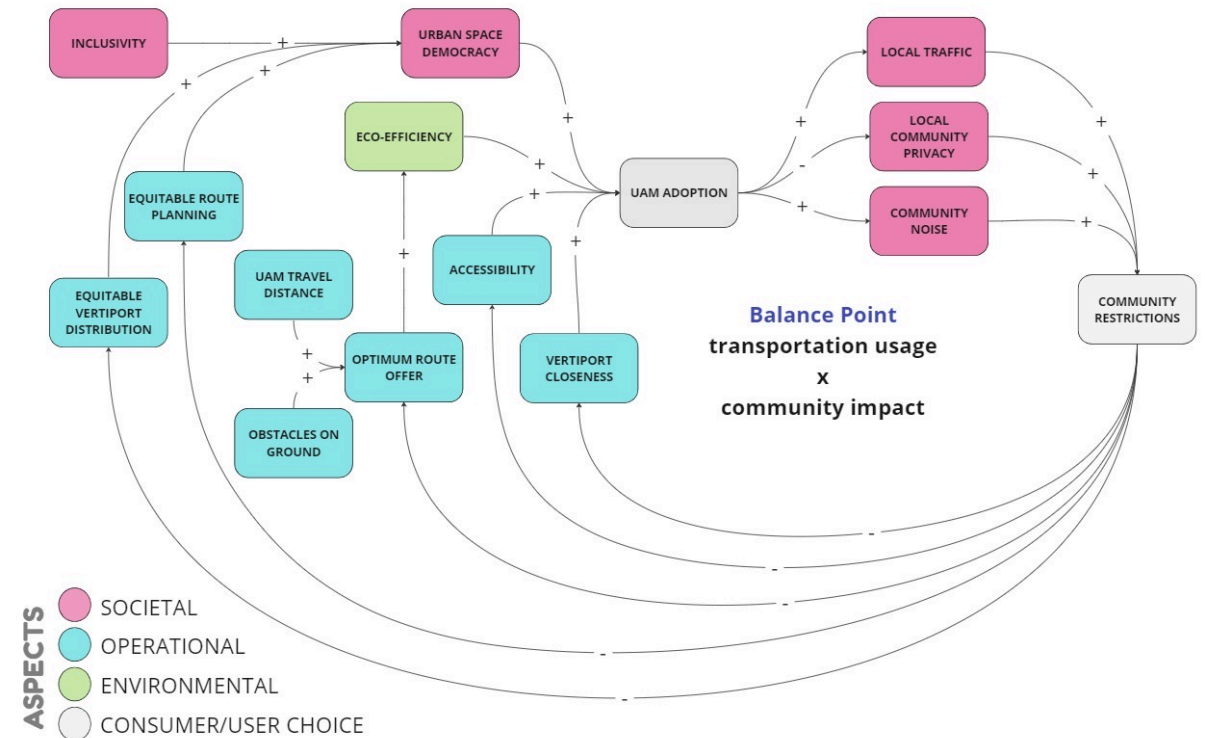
INCLUSIVITY

+

URBAN SPACE DEMOCRACY

+

+

LOCAL TRAFFIC

ECO-EFFICIENCY

+

+

LOCAL COMMUNITY PRIVACY

+

-

+

+

UAM ADOPTION

+

COMMUNITY NOISE

+

EQUITABLE ROUTE PLANNING

+

+

UAM TRAVEL DISTANCE

ACCESSIBILITY

EQUITABLE VERTIPORT DISTRIBUTION

Balance Point
transportation usage
x
community impact

COMMUNITY RESTRICTIONS

+

+

OPTIMUM ROUTE OFFER

VERTIPORT CLOSENESS

OBSTACLES ON GROUND

-

-

-

-

-

ASPECTS
SOCIETAL
OPERATIONAL
ENVIRONMENTAL
CONSUMER/USER CHOICE